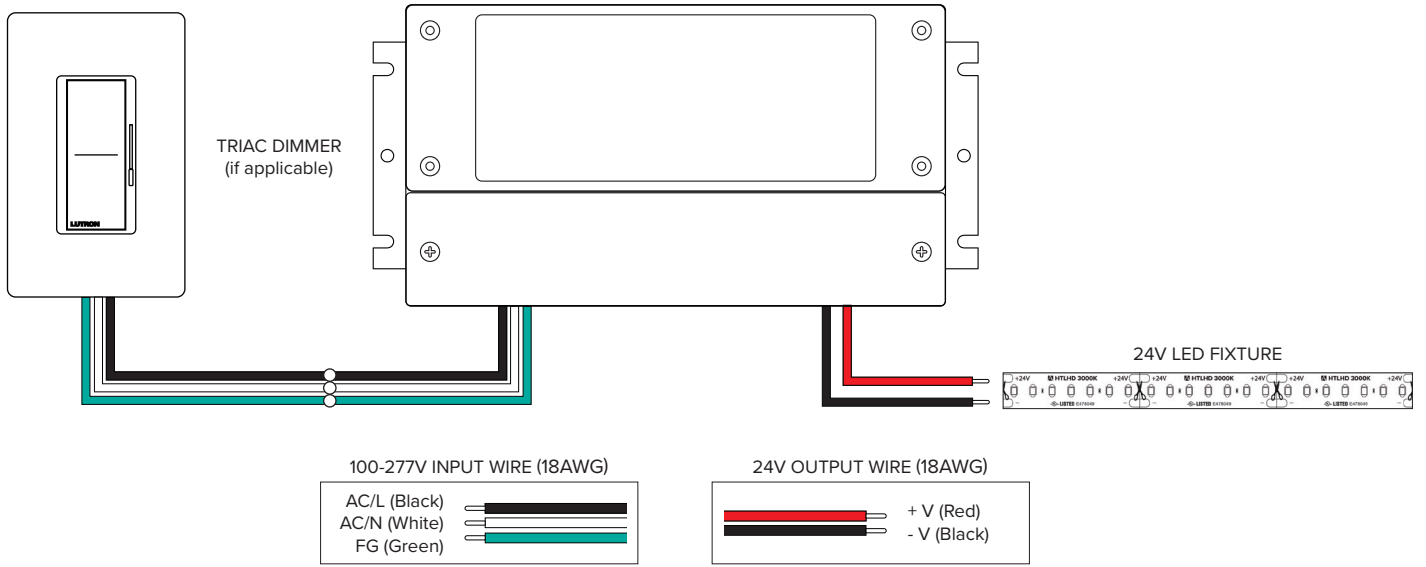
LUTRON

TRIAC DIMMER
(if applicable)

24V LED FIXTURE

+24V HTLHD 3000K +24V +24V HTLHD 3000K +24V +24V HTLHD 3000K +24V

LISTED LISTED LISTED

100-277V INPUT WIRE (18AWG)

AC/L (Black)
AC/N (White)
FG (Green)

24V OUTPUT WIRE (18AWG)

+ V (Red)
- V (Black)